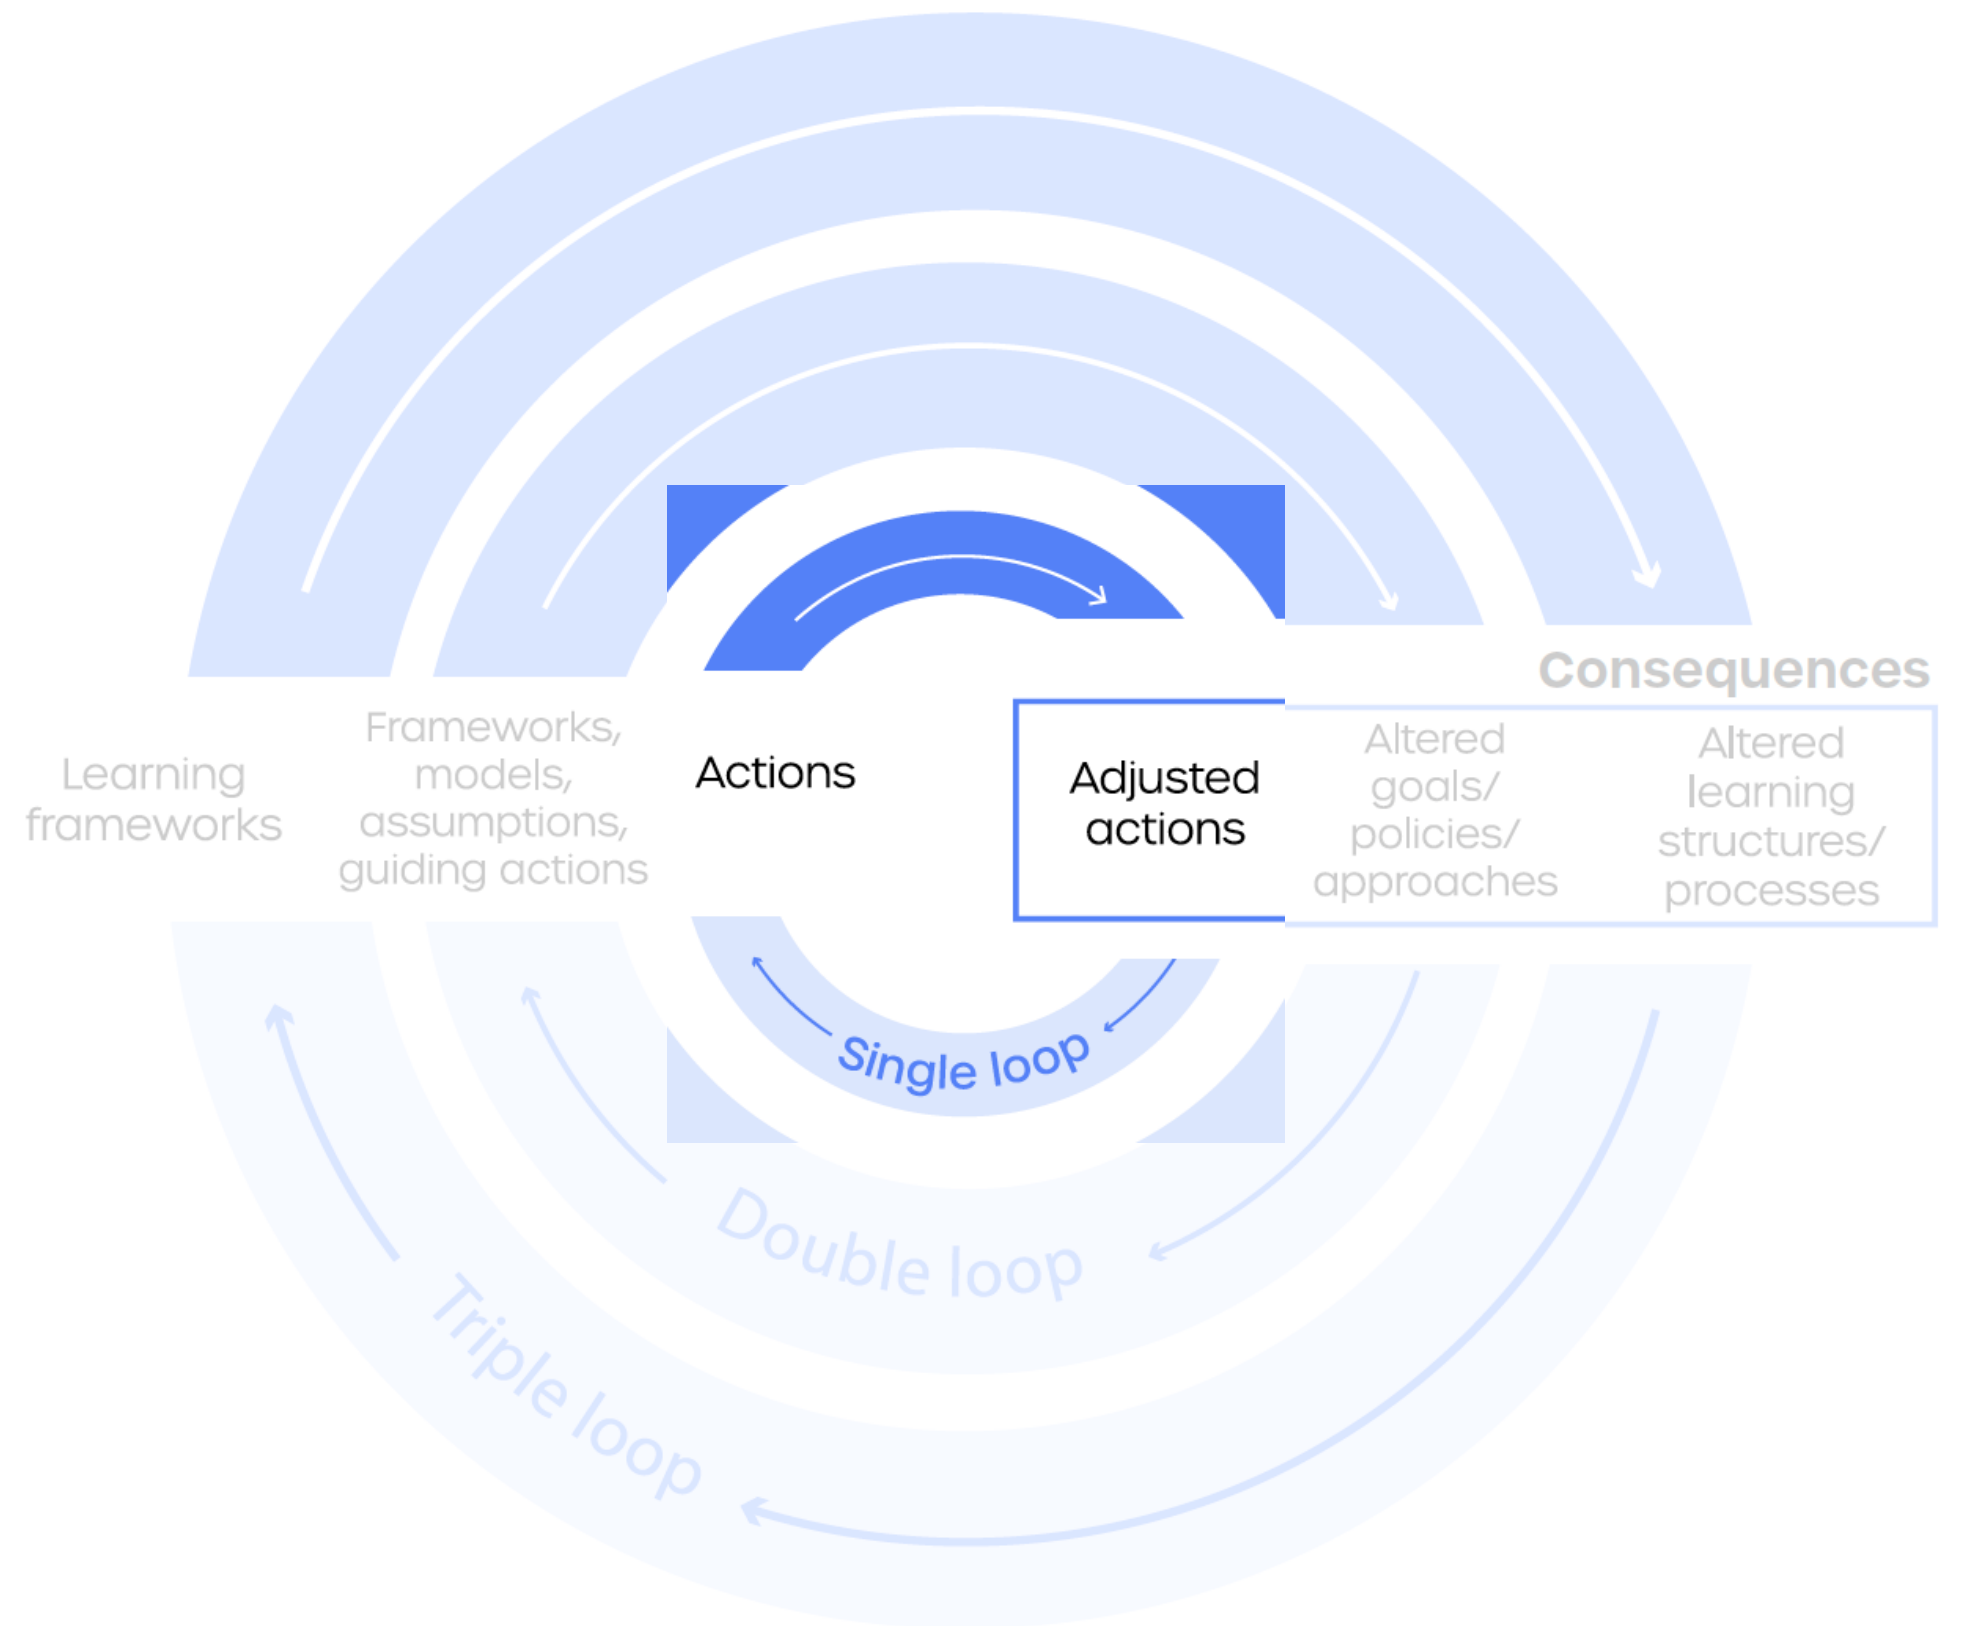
Consequences

Learning frameworks

Frameworks, models, assumptions, guiding actions

Actions

Adjusted actions

Altered goals/ policies/ approaches

Altered learning structures/ processes

Single loop

Double loop

Triple loop